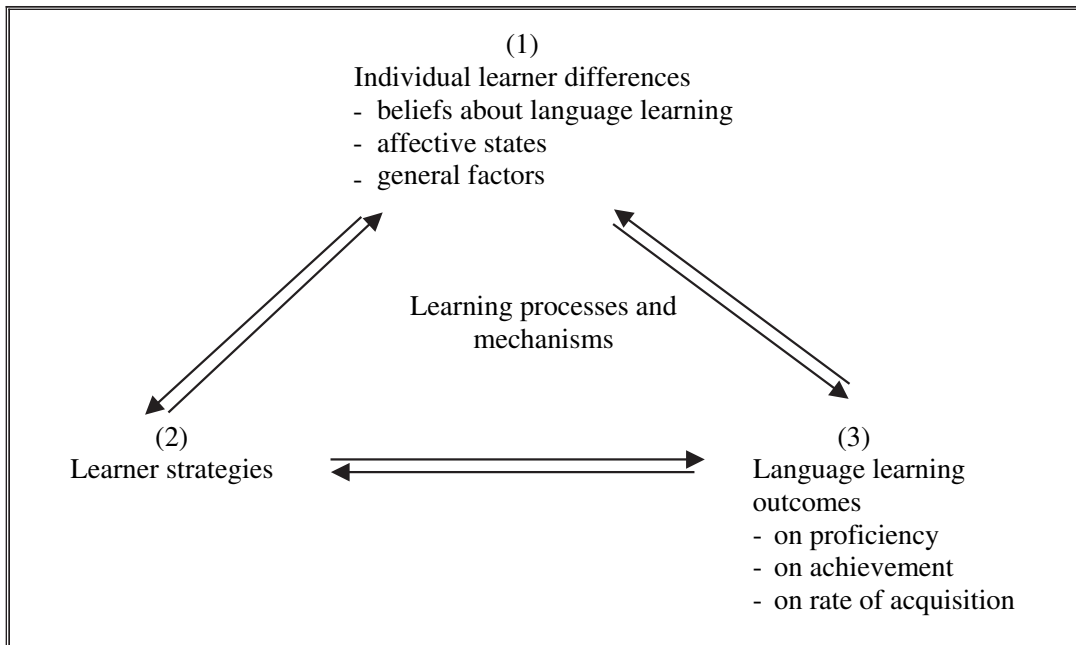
(1)
Individual learner differences
- beliefs about language learning
- affective states
- general factors

Learning processes and mechanisms

(2)
Learner strategies

(3)
Language learning outcomes
- on proficiency
- on achievement
- on rate of acquisition